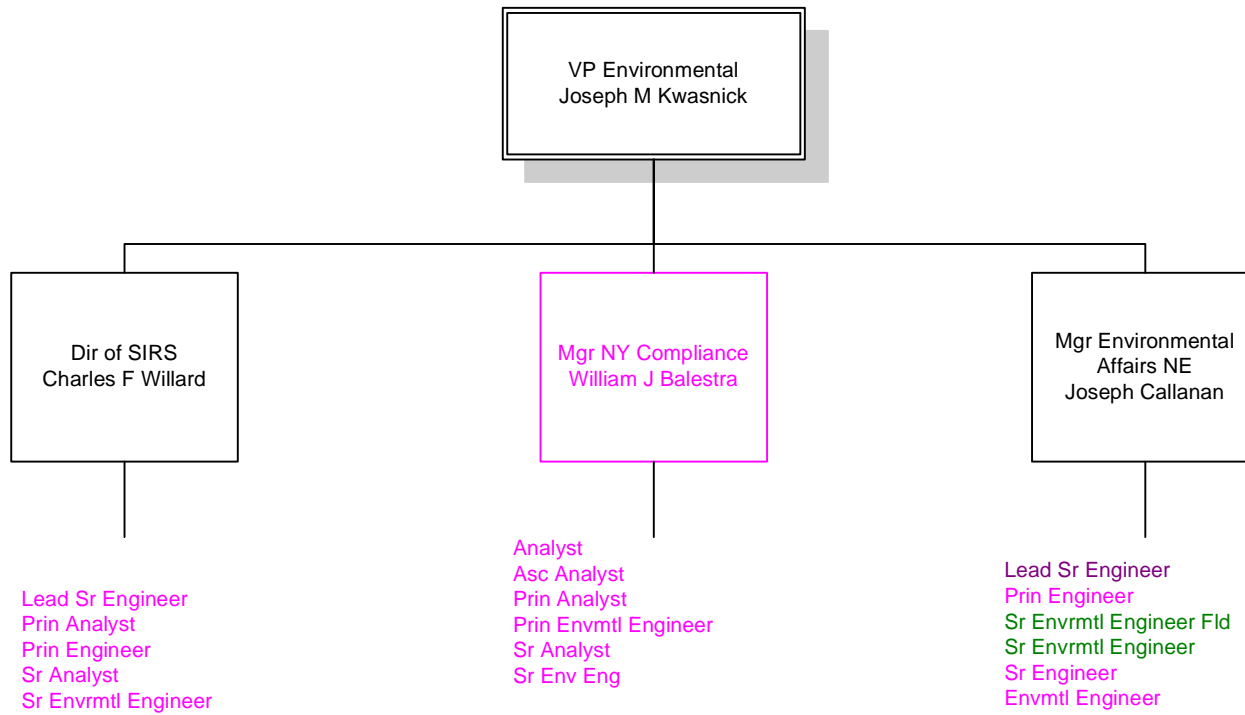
VP Environmental
Joseph M Kwasnick

Dir of SIRS
Charles F Willard

Lead Sr Engineer
Prin Analyst
Prin Engineer
Sr Analyst
Sr Envrmtl Engineer

Mgr NY Compliance
William J Balestra

Analyst
Asc Analyst
Prin Analyst
Prin Envmtl Engineer
Sr Analyst
Sr Env Eng

Mgr Environmental
Affairs NE
Joseph Callanan

Lead Sr Engineer
Prin Engineer
Sr Envrmtl Engineer Fld
Sr Envrmtl Engineer
Sr Engineer
Envmtl Engineer